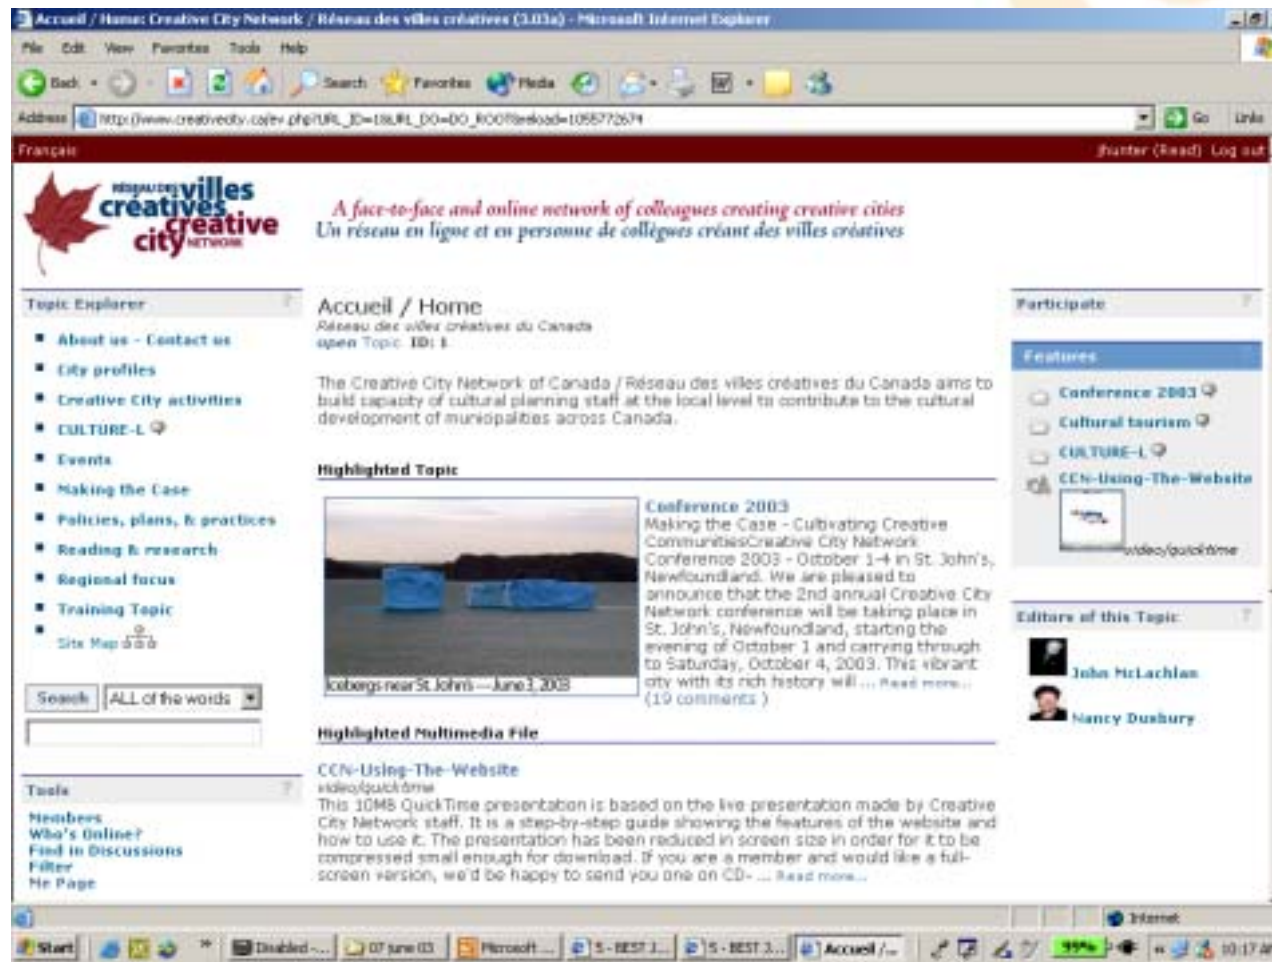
Accueil / Home: Creative City Network / Réseau des villes créatives (3.03a) - Microsoft Internet Explorer

File Edit View Favorites Tools Help

Back Search Favorites Media

Address http://www.creativecity.ca/ev.php?URL_ID=1&URL_DO=DO_TOPIC&reload=1055772674 Go Links

Français

jhunter (Read) Log out

réseau des villes créatives creative city network

A face-to-face and online network of colleagues creating creative cities
Un réseau en ligne et en personne de collègues créant des villes créatives

Topic Explorer

- About us - Contact us
- City profiles
- Creative City activities
- CULTURE-L
- Events
- Making the Case
- Policies, plans, & practices
- Reading & research
- Regional focus
- Training Topic
- Site Map

Search ALL of the words

Tools

Members
Who's Online?
Find in Discussions
Filter
My Page

Accueil / Home
Réseau des villes créatives du Canada
open Topic ID: 1

The Creative City Network of Canada / Réseau des villes créatives du Canada aims to build capacity of cultural planning staff at the local level to contribute to the cultural development of municipalities across Canada.

Highlighted Topic

Icebergs near St. John's — June 3, 2003

Conference 2003
Making the Case - Cultivating Creative CommunitiesCreative City Network Conference 2003 - October 1-4 in St. John's, Newfoundland. We are pleased to announce that the 2nd annual Creative City Network conference will be taking place in St. John's, Newfoundland, starting the evening of October 1 and carrying through to Saturday, October 4, 2003. This vibrant city with its rich history will ... Read more...
(19 comments )

Highlighted Multimedia File

CCN-Using-The-Website
video/quicktime
This 10MB QuickTime presentation is based on the live presentation made by Creative City Network staff. It is a step-by-step guide showing the features of the website and how to use it. The presentation has been reduced in screen size in order for it to be compressed small enough for download. If you are a member and would like a full-screen version, we'd be happy to send you one on CD- ... Read more...

Participate

Features

Conference 2003
Cultural tourism
CULTURE-L
CCN-Using-The-Website
video/quicktime

Editors of this Topic

John McLachlan
Nancy Duxbury

Internet

Start Disabled -... 07 june 03 Microsoft ... 5 - BEST 3... 5 - BEST 3... Accueil /... 99% 10:17 AM